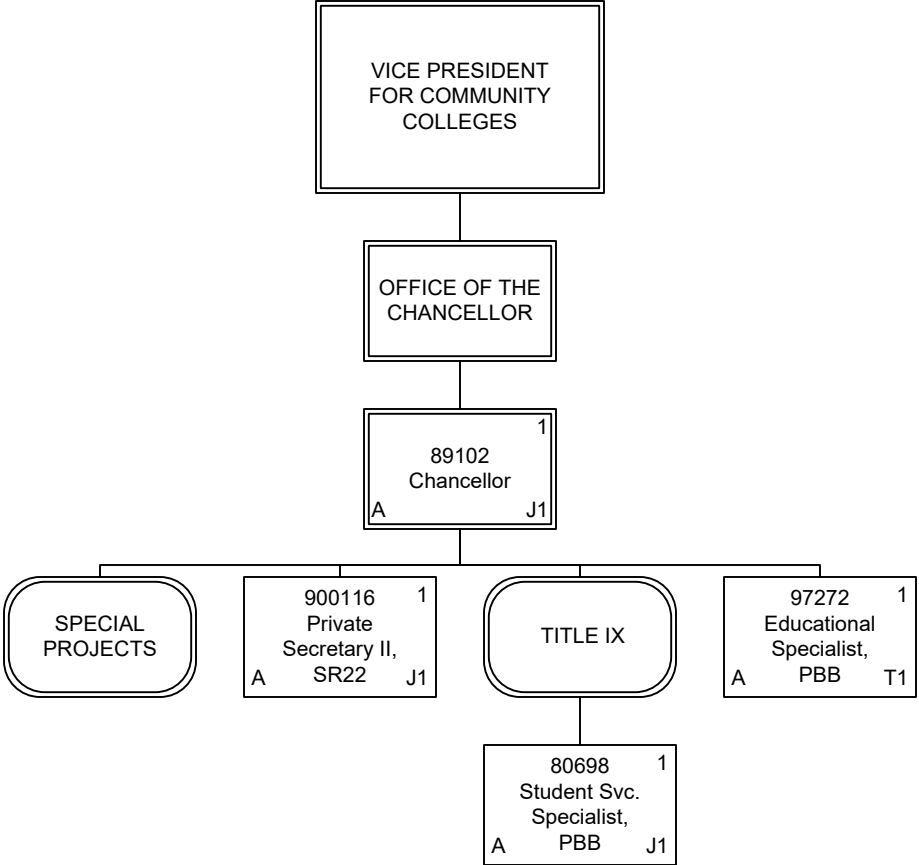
VICE PRESIDENT FOR COMMUNITY COLLEGES

OFFICE OF THE CHANCELLOR

1
89102
Chancellor
A J1

SPECIAL PROJECTS

1
900116
Private Secretary II, SR22
A J1

TITLE IX

1
97272
Educational Specialist, PBB
A T1

1
80698
Student Svc. Specialist, PBB
A J1